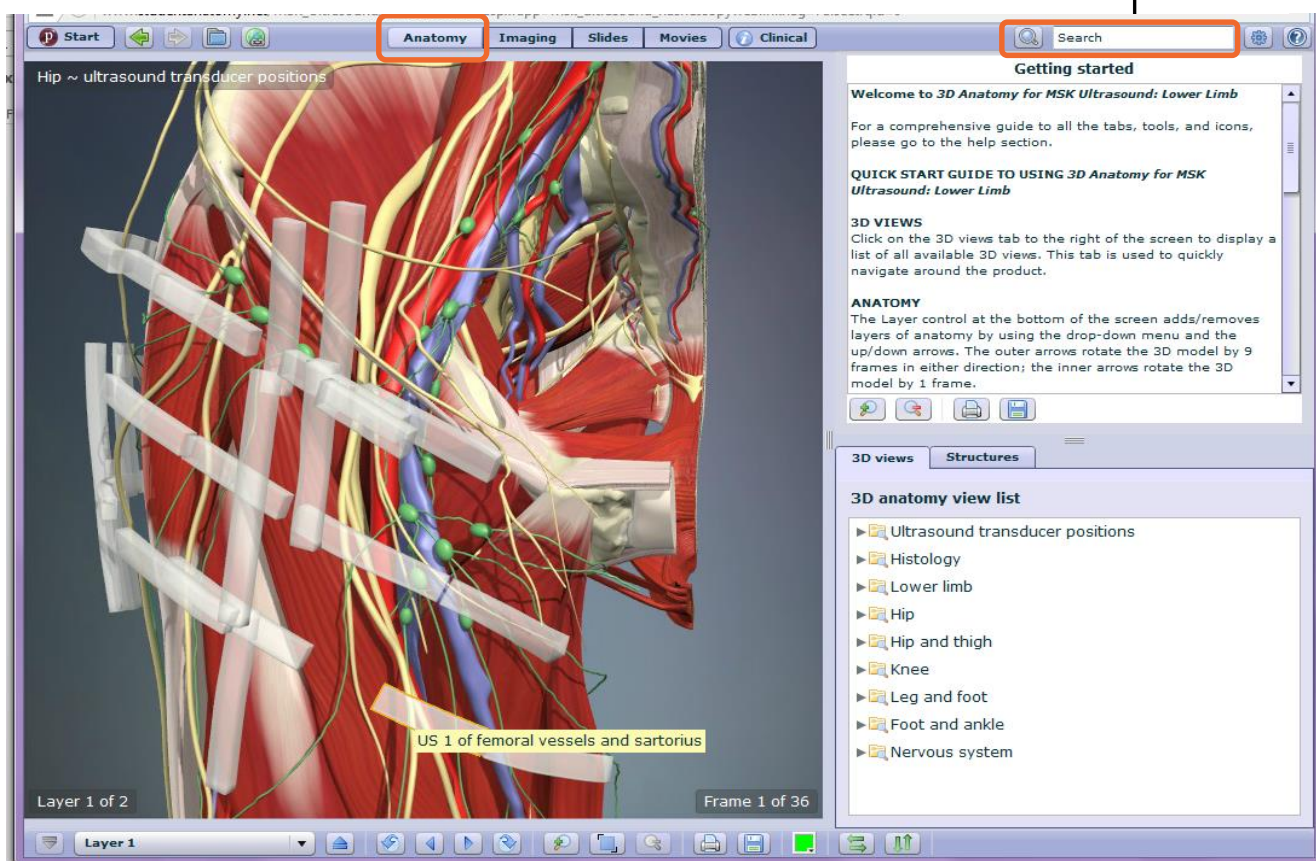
Start

Anatomy | Imaging | Slides | Movies | Clinical

Search

Hip ~ ultrasound transducer positions

Getting started

**Welcome to *3D Anatomy for MSK Ultrasound: Lower Limb***

For a comprehensive guide to all the tabs, tools, and icons, please go to the help section.

**QUICK START GUIDE TO USING *3D Anatomy for MSK Ultrasound: Lower Limb***

**3D VIEWS**
Click on the 3D views tab to the right of the screen to display a list of all available 3D views. This tab is used to quickly navigate around the product.

**ANATOMY**
The Layer control at the bottom of the screen adds/removes layers of anatomy by using the drop-down menu and the up/down arrows. The outer arrows rotate the 3D model by 9 frames in either direction; the inner arrows rotate the 3D model by 1 frame.

3D views | Structures

3D anatomy view list

Ultrasound transducer positions
Histology
Lower limb
Hip
Hip and thigh
Knee
Leg and foot
Foot and ankle
Nervous system

US 1 of femoral vessels and sartorius

Layer 1 of 2

Frame 1 of 36

Layer 1